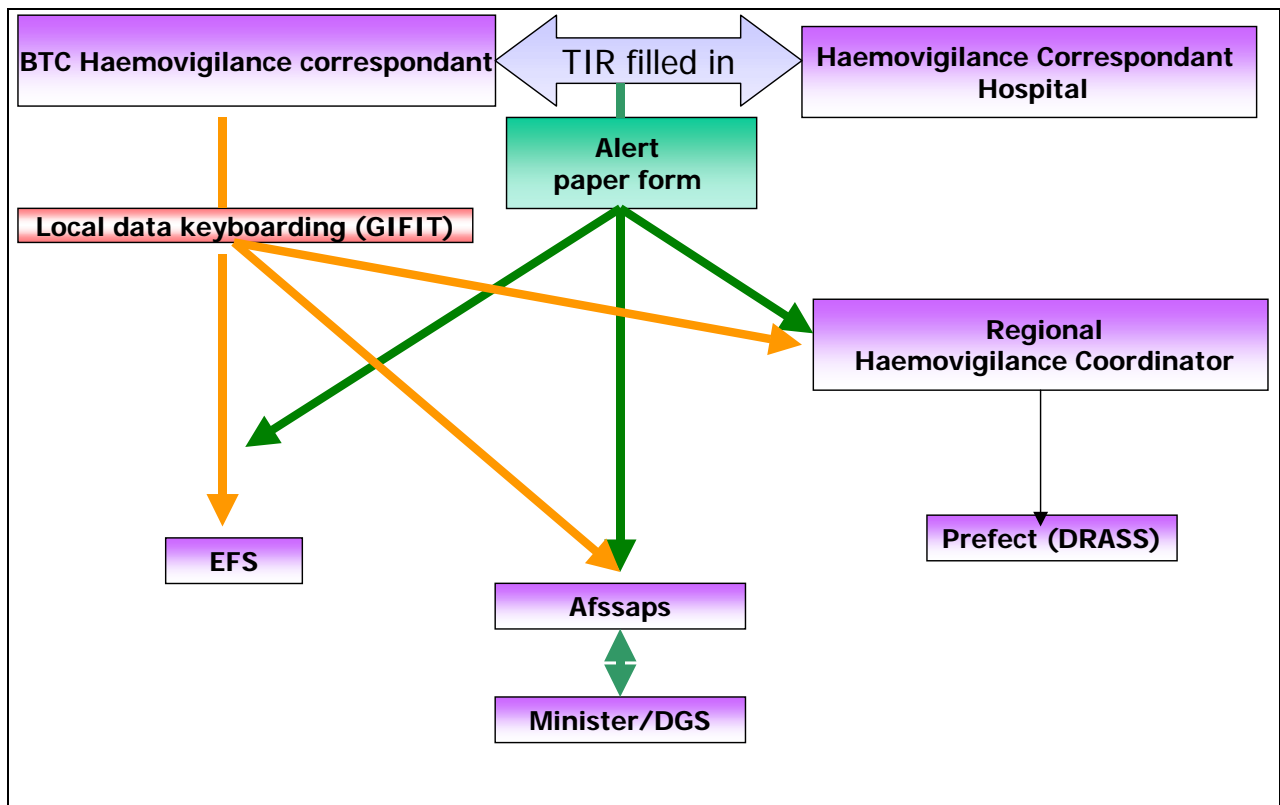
BTC Haemovigilance correspondant

TIR filled in

Haemovigilance Correspondant Hospital

Alert paper form

Local data keyboarding (GIFIT)

Regional Haemovigilance Coordinator

Prefect (DRASS)

EFS

Afssaps

Minister/DGS